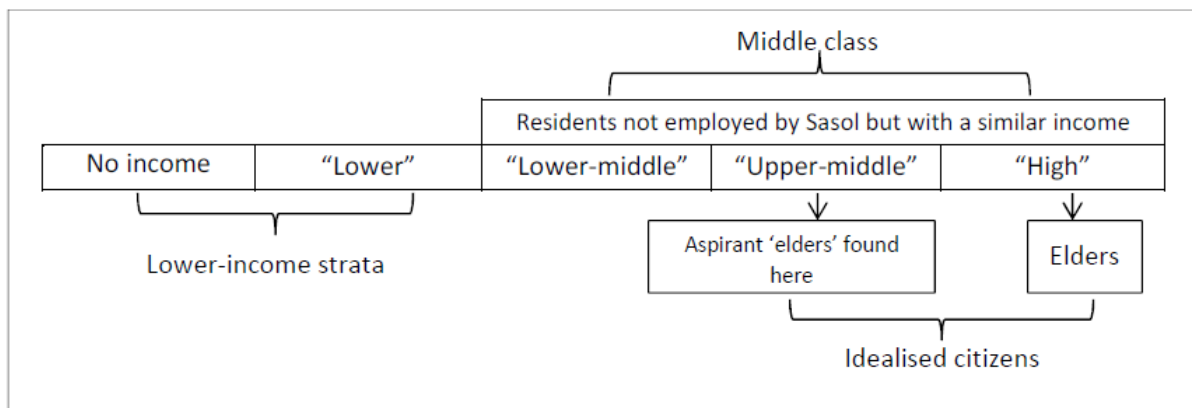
Middle class

Residents not employed by Sasol but with a similar income

| No income | “Lower” | “Lower-middle” | “Upper-middle” | “High” |
|---|---|---|---|---|

Lower-income strata

Aspirant ‘elders’ found here

Elders

Idealised citizens